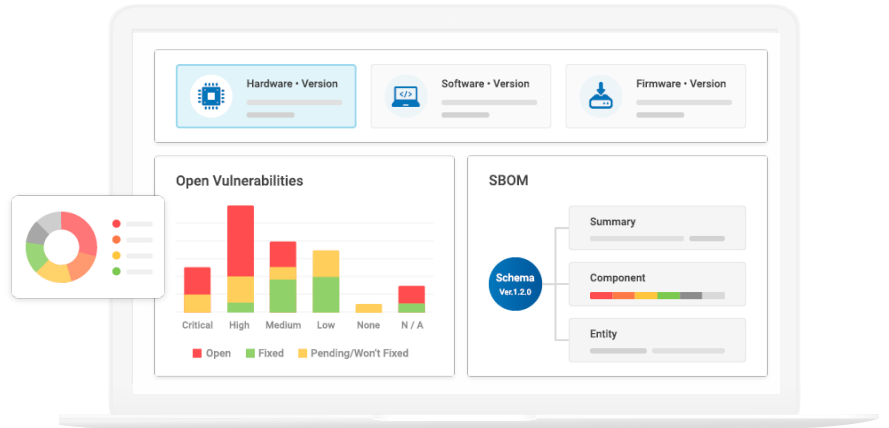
Hardware • Version

Software • Version

Firmware • Version

Open Vulnerabilities

Critical High Medium Low None N / A

Open Fixed Pending/Won't Fixed

SBOM

Schema
Ver.1.2.0

Summary

Component

Entity